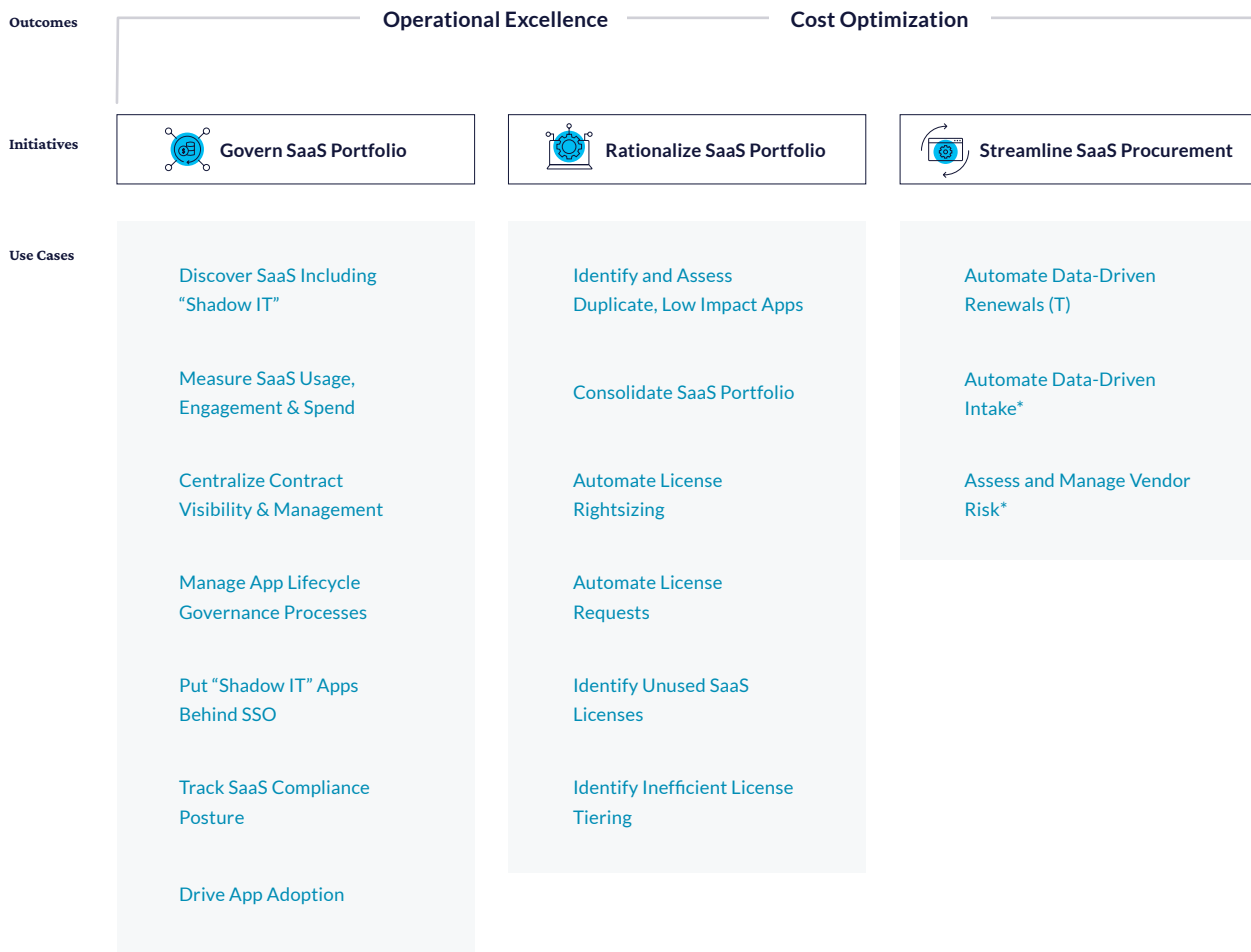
Outcomes

Operational Excellence

Cost Optimization

Initiatives

Govern SaaS Portfolio

Rationalize SaaS Portfolio

Streamline SaaS Procurement

Use Cases

Discover SaaS Including “Shadow IT”

Measure SaaS Usage, Engagement & Spend

Centralize Contract Visibility & Management

Manage App Lifecycle Governance Processes

Put “Shadow IT” Apps Behind SSO

Track SaaS Compliance Posture

Drive App Adoption

Identify and Assess Duplicate, Low Impact Apps

Consolidate SaaS Portfolio

Automate License Rightsizing

Automate License Requests

Identify Unused SaaS Licenses

Identify Inefficient License Tiering

Automate Data-Driven Renewals (T)

Automate Data-Driven Intake*

Assess and Manage Vendor Risk*